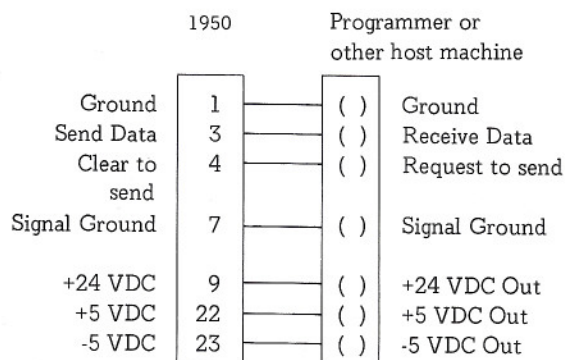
1950

Programmer or other host machine

Ground 1 ( ) Ground
Send Data 3 ( ) Receive Data
Clear to send 4 ( ) Request to send
Signal Ground 7 ( ) Signal Ground

+24 VDC 9 ( ) +24 VDC Out
+5 VDC 22 ( ) +5 VDC Out
-5 VDC 23 ( ) -5 VDC Out